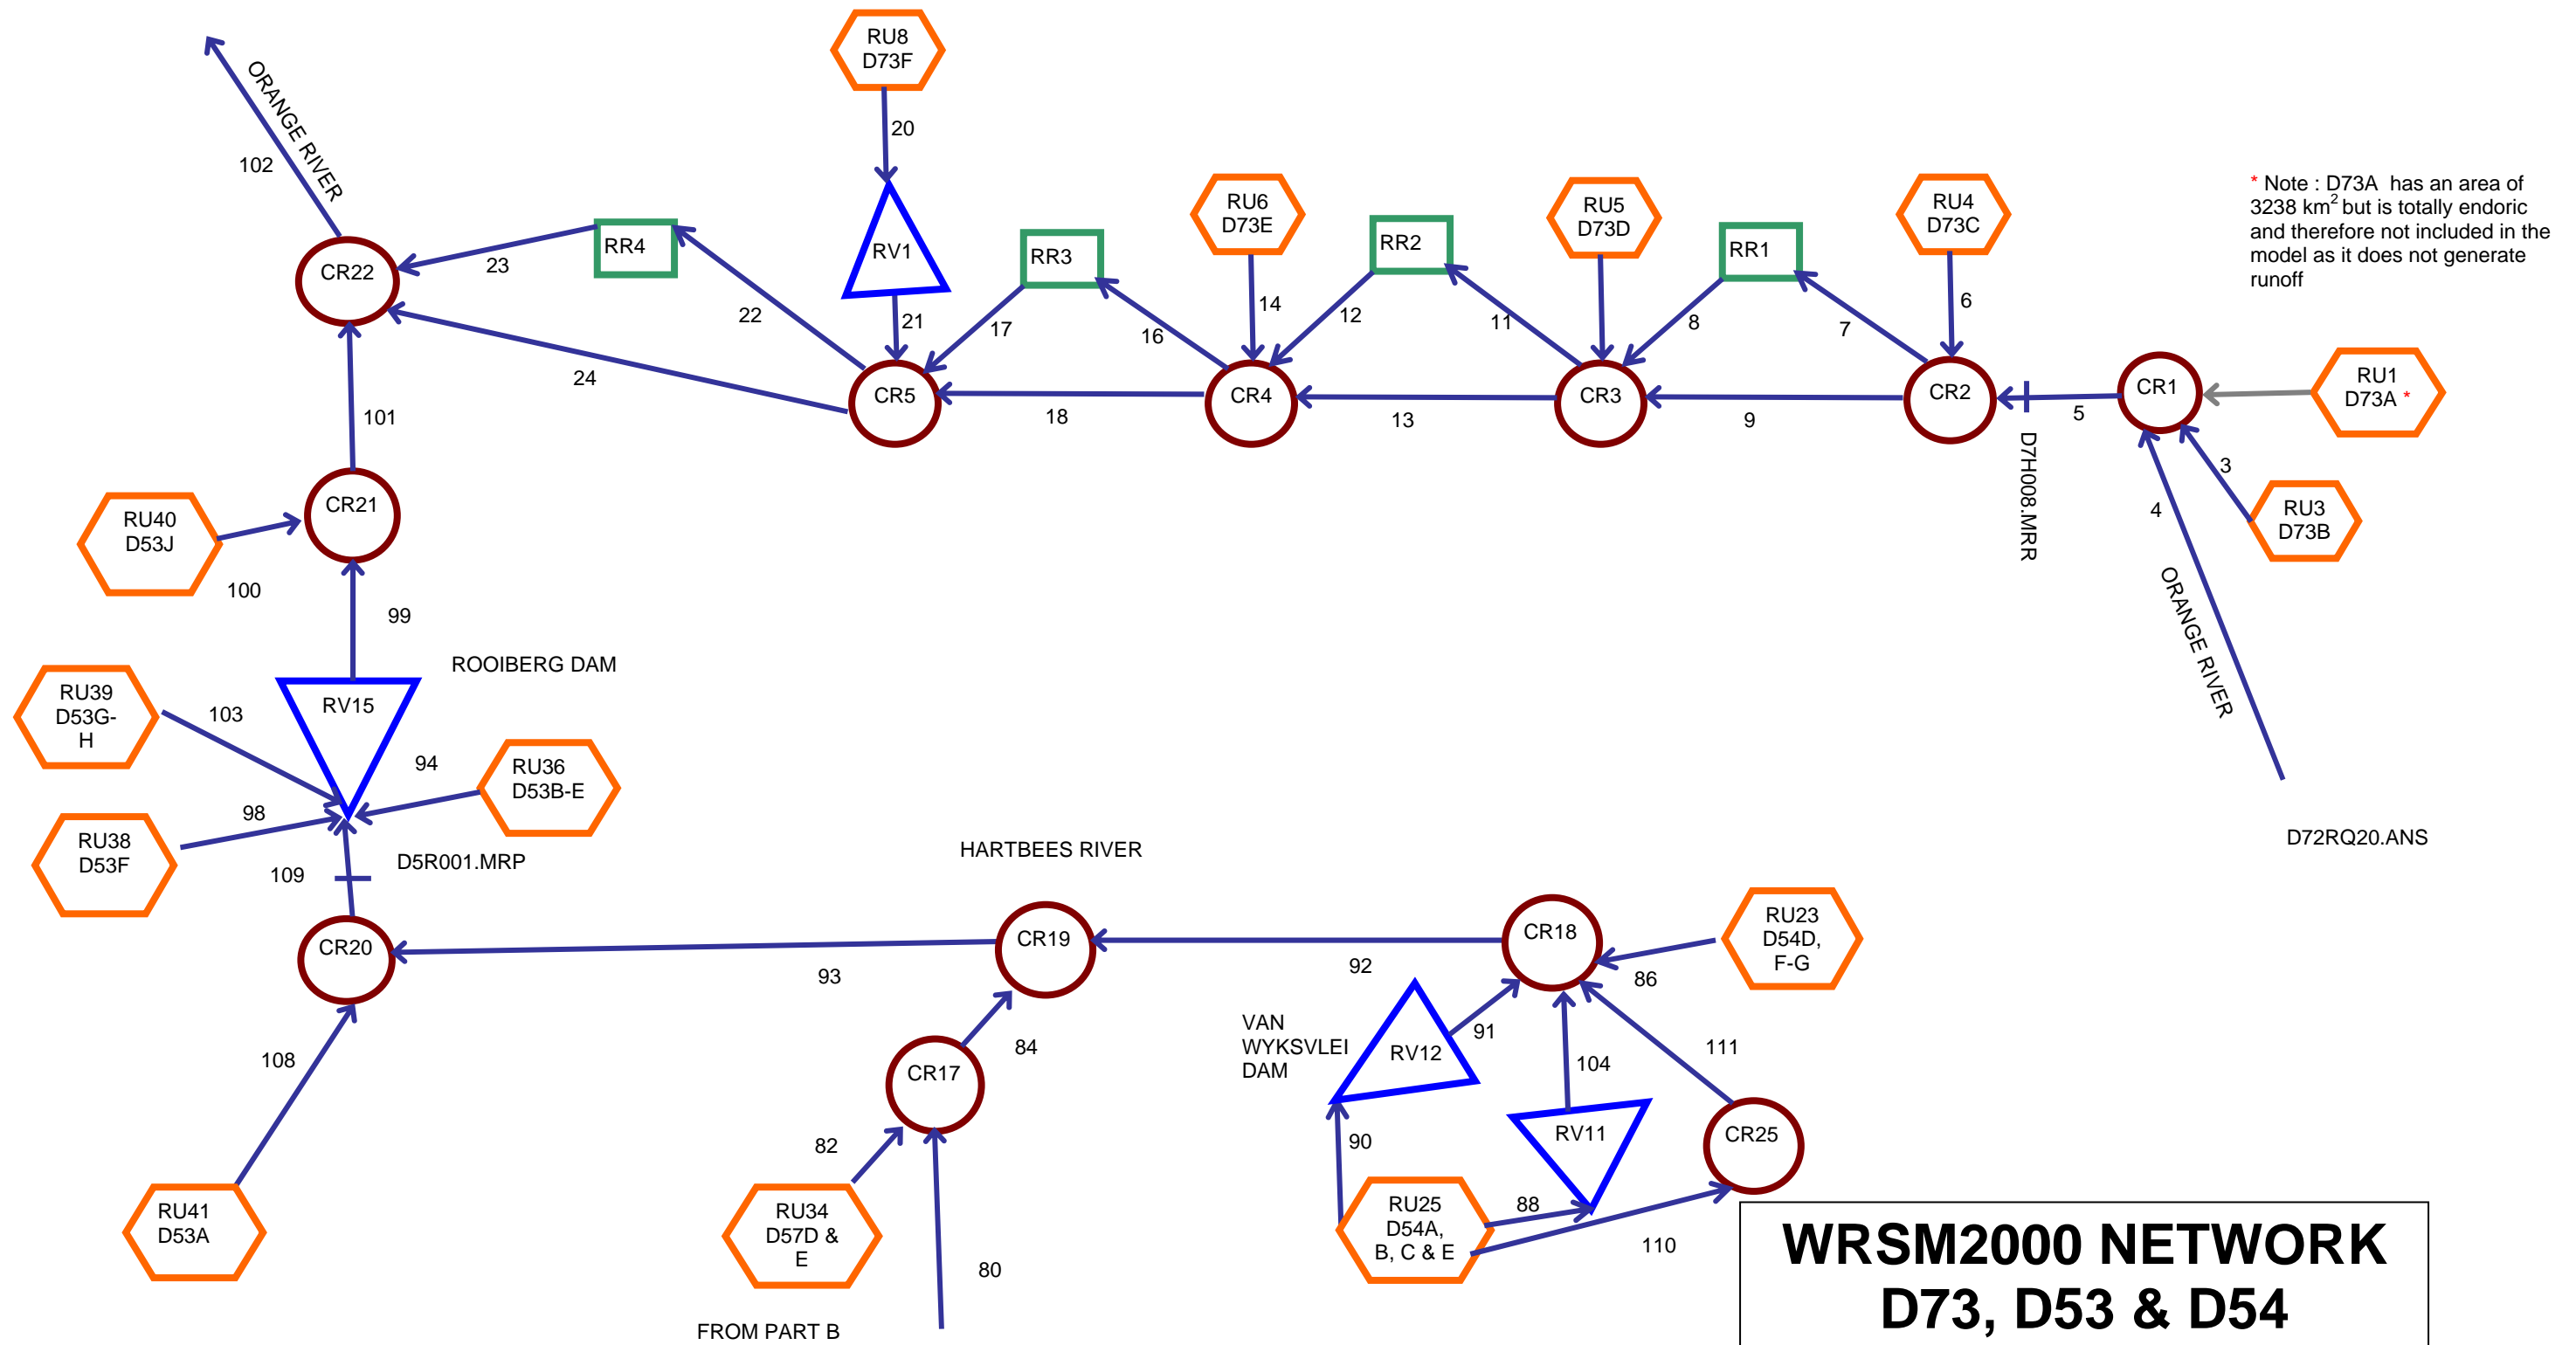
RU8
D73F

20

ORANGE RIVER

102

RV1

21

CR22

23

RR4

22

24

CR5

RR3

17

16

RU6
D73E

14

CR4

18

RR2

12

11

RU5
D73D

CR3

13

RR1

8

7

RU4
D73C

6

CR2

9

5

CR1

RU1
D73A *

3

RU3
D73B

4

D7H008.MRR

ORANGE RIVER

D72RQ20.ANS

* Note : D73A has an area of 3238 km$^2$ but is totally endoric and therefore not included in the model as it does not generate runoff

101

CR21

RU40
D53J

100

99

ROOIBERG DAM

RV15

RU39
D53G-
H

103

94

RU36
D53B-E

98

RU38
D53F

109

D5R001.MRP

CR20

HARTBEES RIVER

CR19

93

92

CR18

RU23
D54D,
F-G

86

108

RU41
D53A

84

CR17

82

RU34
D57D &
E

80

FROM PART B

VAN
WYKSVLEI
DAM

RV12

91

104

111

RV11

CR25

90

RU25
D54A,
B, C & E

88

110

WRSM2000 NETWORK
D73, D53 & D54